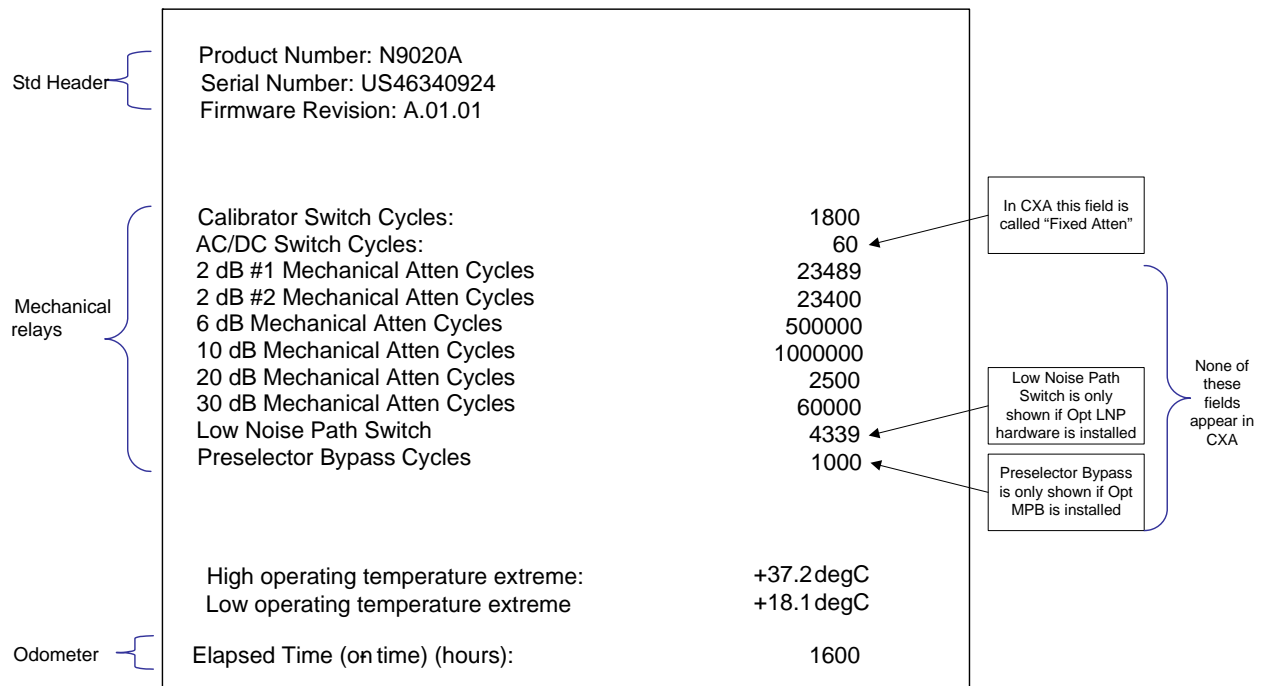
Std Header

Product Number: N9020A
Serial Number: US46340924
Firmware Revision: A.01.01

In CXA this field is called "Fixed Atten"

Mechanical relays

| | |
|---|---|
| Calibrator Switch Cycles: | 1800 |
| AC/DC Switch Cycles: | 60 |
| 2 dB #1 Mechanical Atten Cycles | 23489 |
| 2 dB #2 Mechanical Atten Cycles | 23400 |
| 6 dB Mechanical Atten Cycles | 500000 |
| 10 dB Mechanical Atten Cycles | 1000000 |
| 20 dB Mechanical Atten Cycles | 2500 |
| 30 dB Mechanical Atten Cycles | 60000 |
| Low Noise Path Switch | 4339 |
| Preselector Bypass Cycles | 1000 |

Low Noise Path Switch is only shown if Opt LNP hardware is installed

Preselector Bypass is only shown if Opt MPB is installed

None of these fields appear in CXA

High operating temperature extreme: +37.2 degC
Low operating temperature extreme +18.1 degC

Odometer

Elapsed Time (on time) (hours): 1600